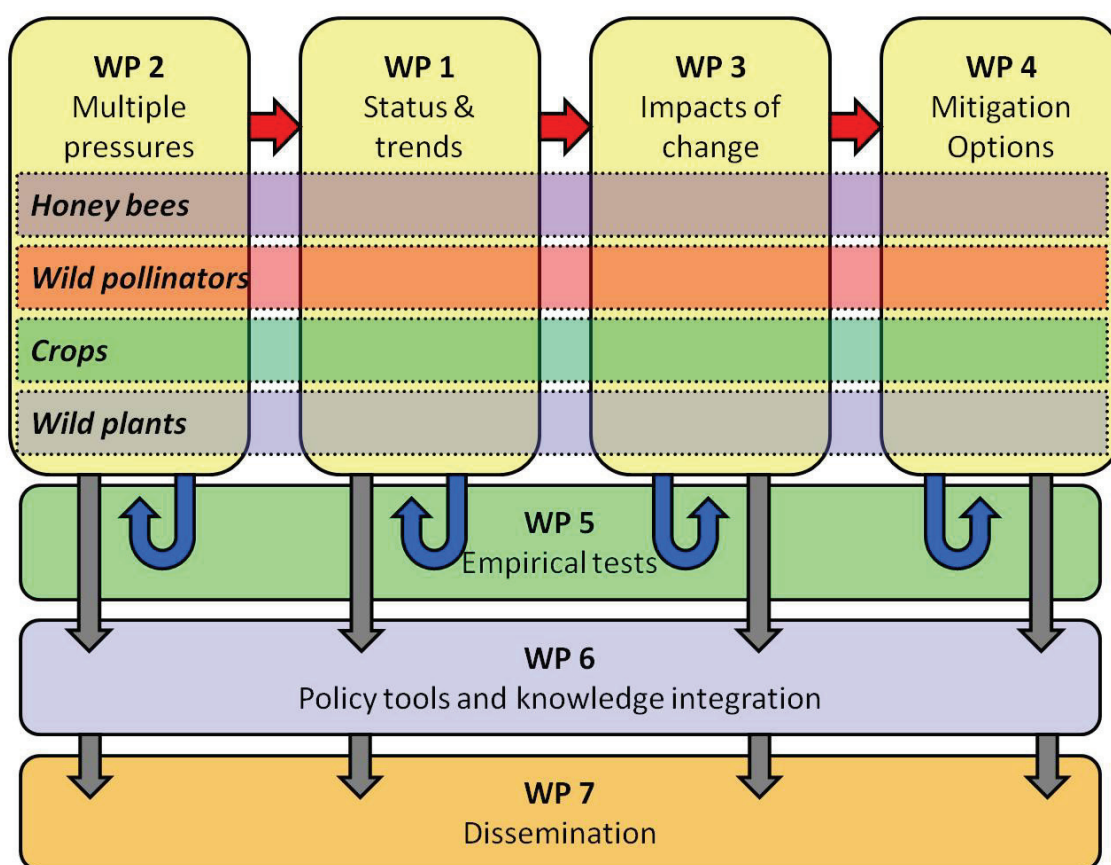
WP 2
Multiple pressures

WP 1
Status & trends

WP 3
Impacts of change

WP 4
Mitigation Options

Honey bees

Wild pollinators

Crops

Wild plants

WP 5
Empirical tests

WP 6
Policy tools and knowledge integration

WP 7
Dissemination